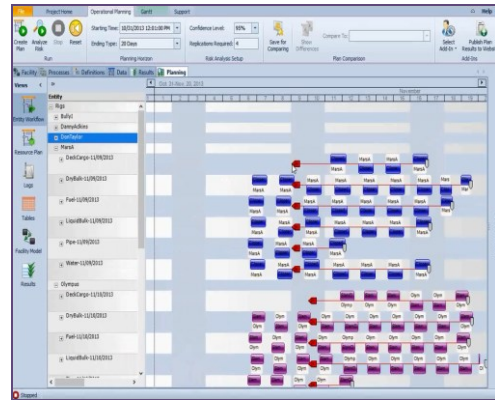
Project Home | Operational Planning | Gantt | Support

Create Plan | Analyze Risk | Stop | Reset
Run

Starting Time: 10/31/2013 12:01:00 PM
Ending Type: 20 Days
Planning Horizon

Confidence Level: 95%
Replications Required: 4
Risk Analysis Setup

Save for Comparing | Show Differences | Compare To:
Plan Comparison

Select Add-In | Publish Plan Results to Visio
Add-Ins

Help

Facility | Processes | Definitions | Data | Results | Planning

Views

Entity Workflow
Resource Plan
Logs
Tables
Facility Model
Results

Oct 31-Nov 20, 2013
November

Entity
Rigs
Bullyl
DannyAdkins
EnerTaylor
MaraA
DeckCargo-11/09/2013
DryBulk-11/09/2013
Fuel-11/09/2013
LiquidBulk-11/09/2013
Pipe-11/09/2013
Water-11/09/2013
Olympus
DeckCargo-11/10/2013
DryBulk-11/10/2013
Fuel-11/10/2013
LiquidBulk-11/10/2013

MaraA
Olym

Stopped